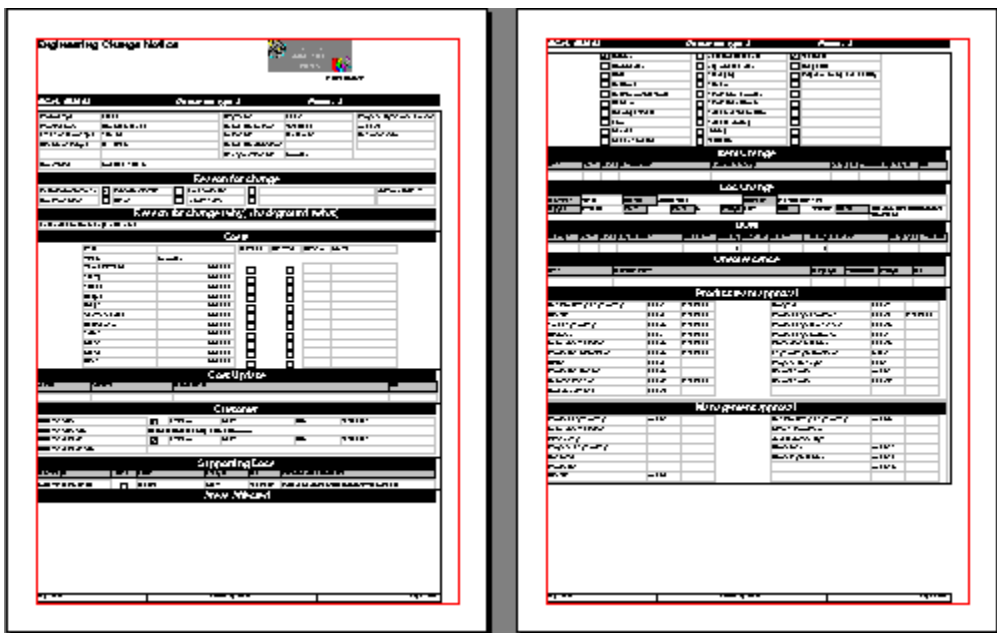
Engineering Change Notice

Reason for change

Reason for change (why, background, value)

Costs

Cost Update

Customer

Supporting Docs

Areas Affected

Before change

After change

Dates

Obsolescence

Production approval

Management approval